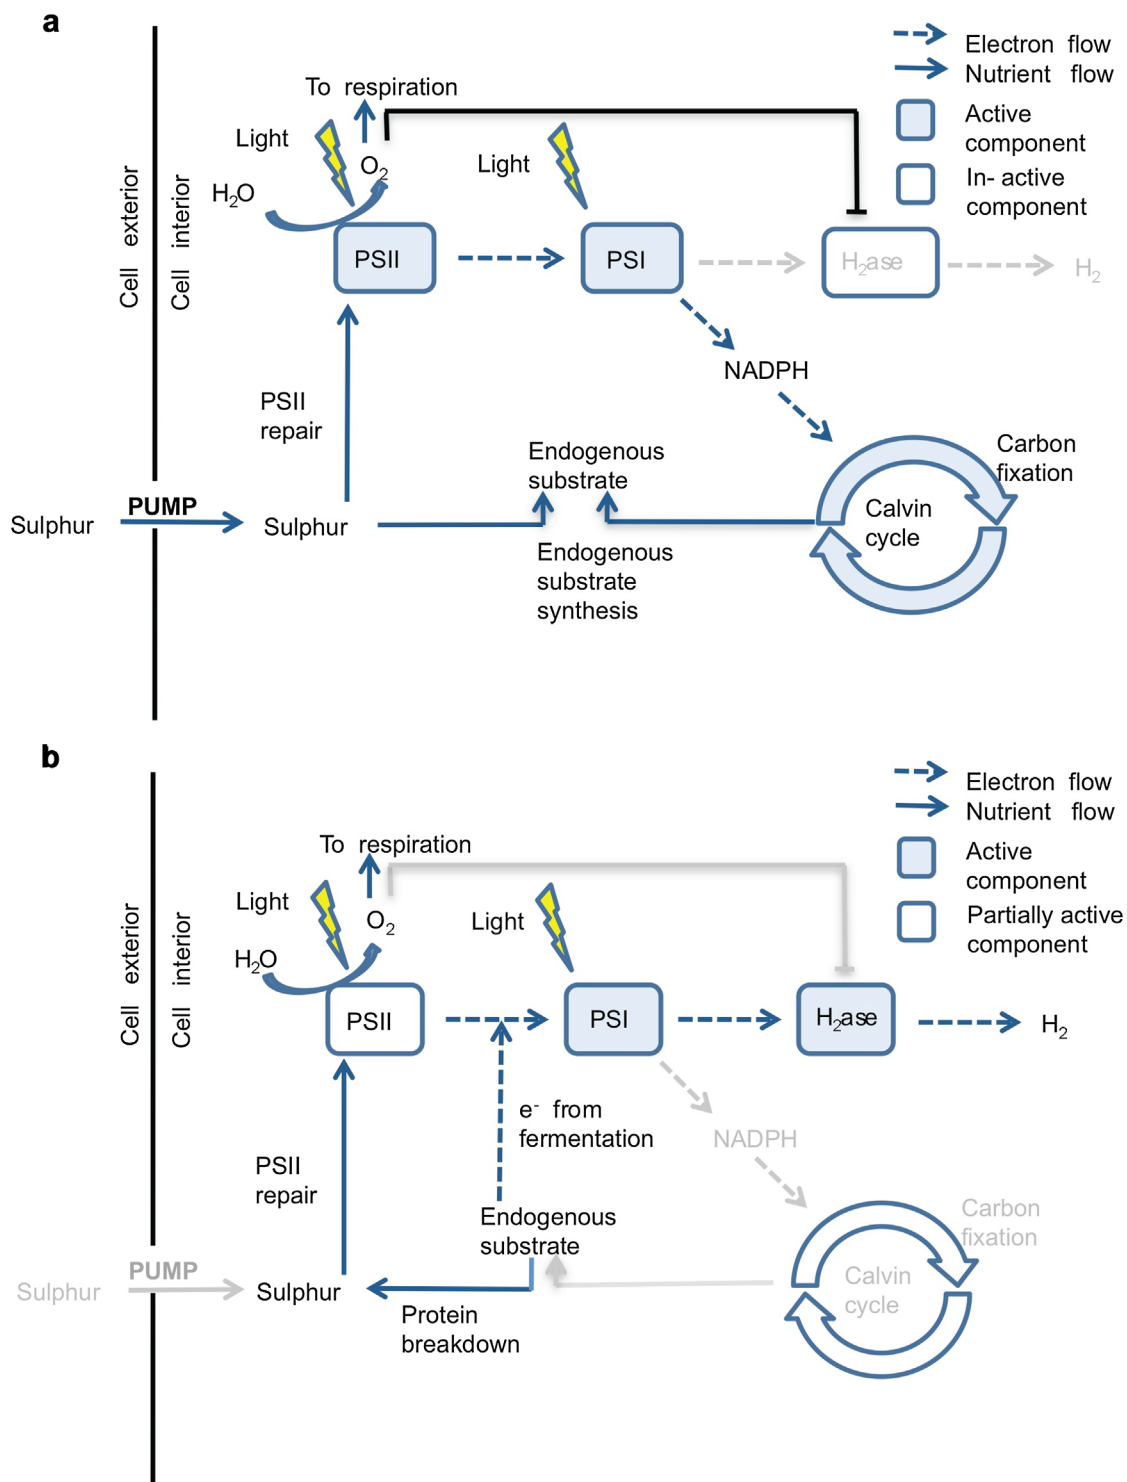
a

Electron flow
Nutrient flow
Active component
In- active component

Cell exterior
Cell interior

To respiration
Light
$O_2$
$H_2O$
Light
PSII
PSI
$H_2$ase
$H_2$
NADPH
PSII repair
Endogenous substrate
Carbon fixation
Calvin cycle
Sulphur
PUMP
Sulphur
Endogenous substrate synthesis

b

Electron flow
Nutrient flow
Active component
Partially active component

Cell exterior
Cell interior

To respiration
Light
$O_2$
$H_2O$
Light
PSII
PSI
$H_2$ase
$H_2$
$e^-$ from fermentation
NADPH
PSII repair
Endogenous substrate
Carbon fixation
Calvin cycle
Sulphur
PUMP
Sulphur
Protein breakdown